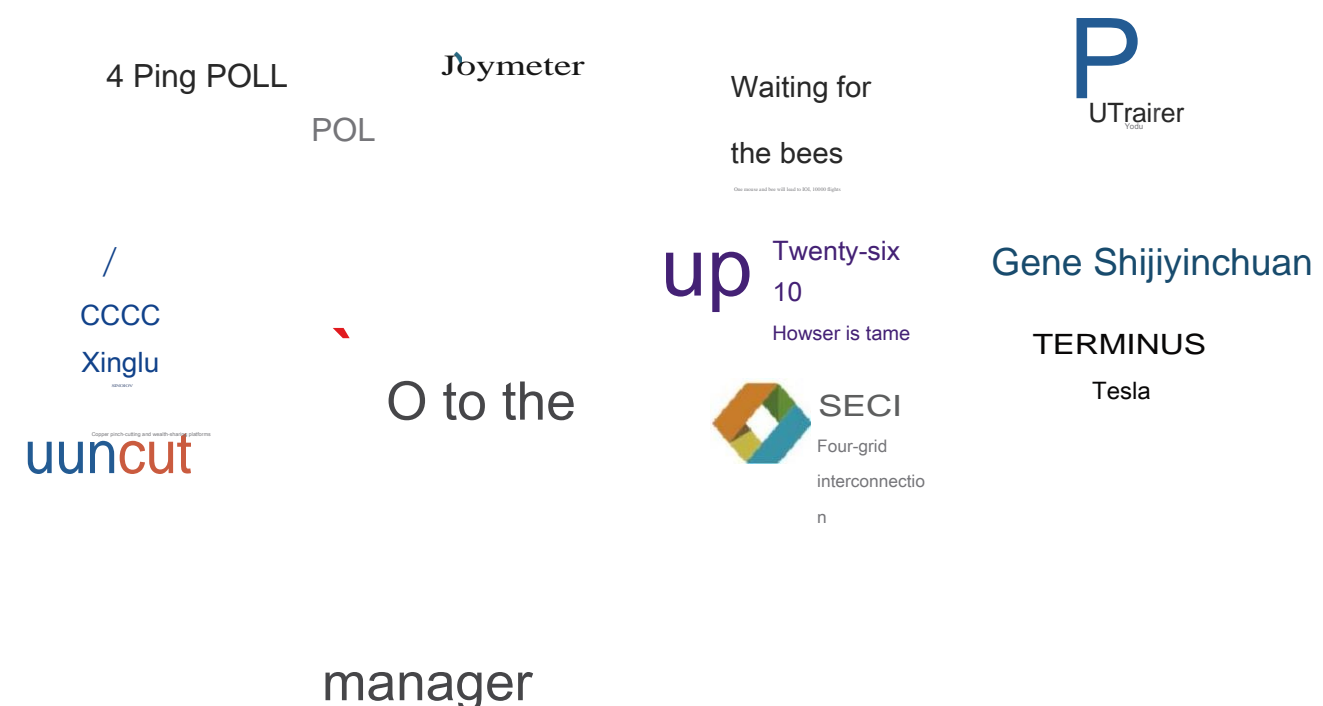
4 Ping POLL

POL

Joymeter

Waiting for

the bees

One means and bee will lead to 800, 10000 flights

P

UTrairer

Yodu

/

CCCC

Xinglu

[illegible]

up

Twenty-six

10

Howser is tame

Gene Shijiyinchuan

TERMINUS

Tesla

O to the

Copper pinch-cutting and wealth-sharing platform

uuncut

SECI

Four-grid interconnection

manager